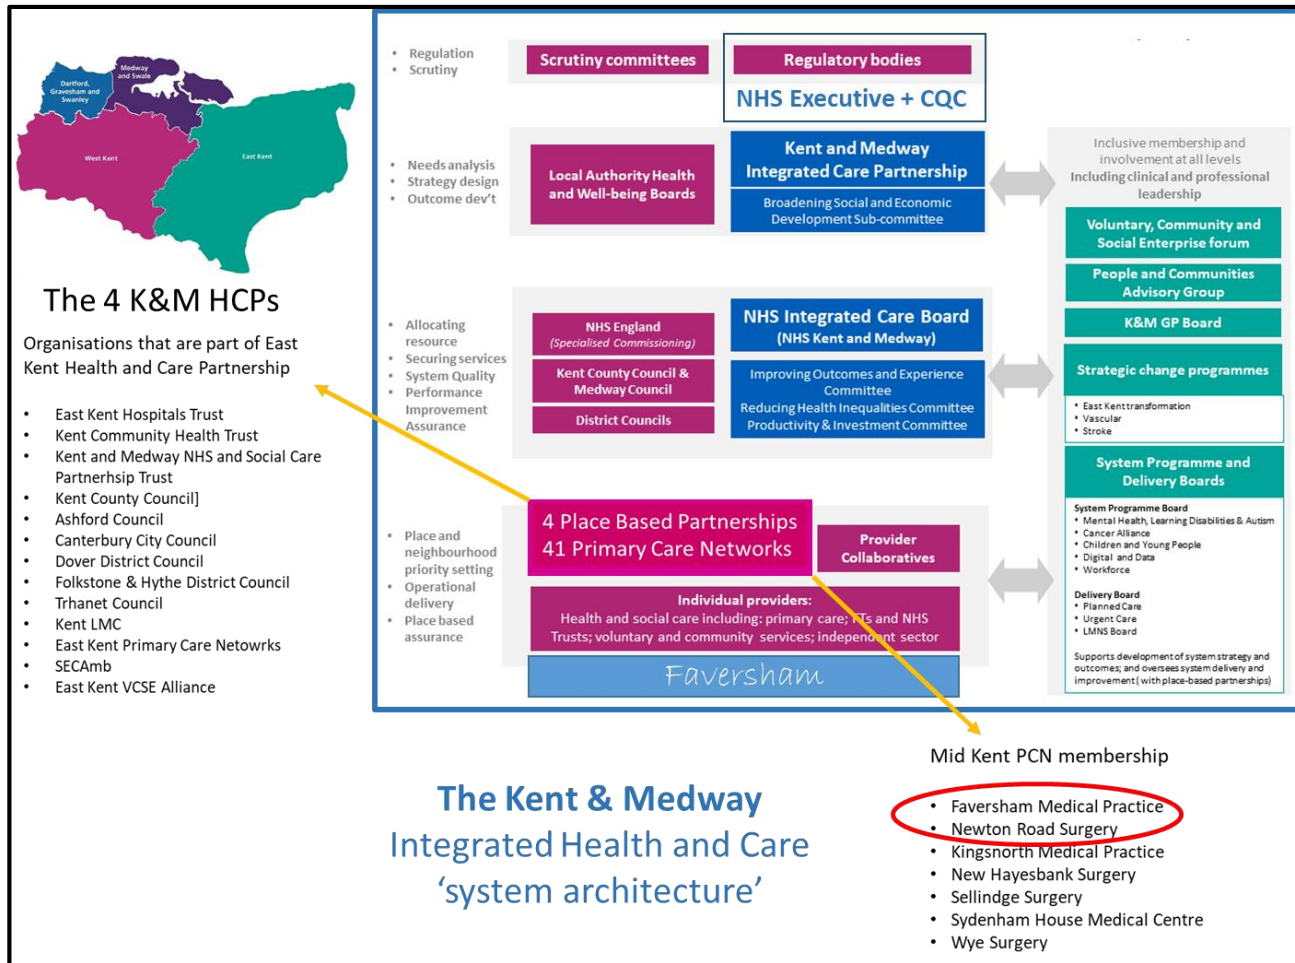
Dartford, Gravesham and Swanley
Medway and Swale
West Kent
East Kent

The 4 K&M HCPs

Organisations that are part of East Kent Health and Care Partnership

- East Kent Hospitals Trust
- Kent Community Health Trust
- Kent and Medway NHS and Social Care Partnerhsip Trust
- Kent County Council]
- Ashford Council
- Canterbury City Council
- Dover District Council
- Folkstone & Hythe District Council
- Trhanet Council
- Kent LMC
- East Kent Primary Care Netowrks
- SECAmb
- East Kent VCSE Alliance

- Regulation
- Scrutiny

Scrutiny committees

Regulatory bodies
NHS Executive + CQC

- Needs analysis
- Strategy design
- Outcome dev't

Local Authority Health and Well-being Boards

Kent and Medway Integrated Care Partnership
Broadening Social and Economic Development Sub-committee

- Allocating resource
- Securing services
- System Quality
- Performance Improvement Assurance

NHS England (Specialised Commissioning)
Kent County Council & Medway Council
District Councils

NHS Integrated Care Board (NHS Kent and Medway)
Improving Outcomes and Experience Committee
Reducing Health Inequalities Committee
Productivity & Investment Committee

- Place and neighbourhood priority setting
- Operational delivery
- Place based assurance

4 Place Based Partnerships
41 Primary Care Networks

Provider Collaboratives

Individual providers:
Health and social care including: primary care; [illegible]Ts and NHS Trusts; voluntary and community services; indepen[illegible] sector

Faversham

Inclusive membership and involvement at all levels
Including clinical and professional leadership

Voluntary, Community and Social Enterprise forum
People and Communities Advisory Group
K&M GP Board
Strategic change programmes
- East Kent transformation
- Vascular
- Stroke

System Programme and Delivery Boards
System Programme Board
- Mental Health, Learning Disabilities & Autism
- Cancer Alliance
- Children and Young People
- Digital and Data
- Workforce

Delivery Board
- Planned Care
- Urgent Care
- LMNS Board

Supports development of system strategy and outcomes; and oversees system delivery and improvement (with place-based partnerships)

Mid Kent PCN membership
- Faversham Medical Practice
- Newton Road Surgery
- Kingsnorth Medical Practice
- New Hayesbank Surgery
- Sellindge Surgery
- Sydenham House Medical Centre
- Wye Surgery

The Kent & Medway
Integrated Health and Care
'system architecture'